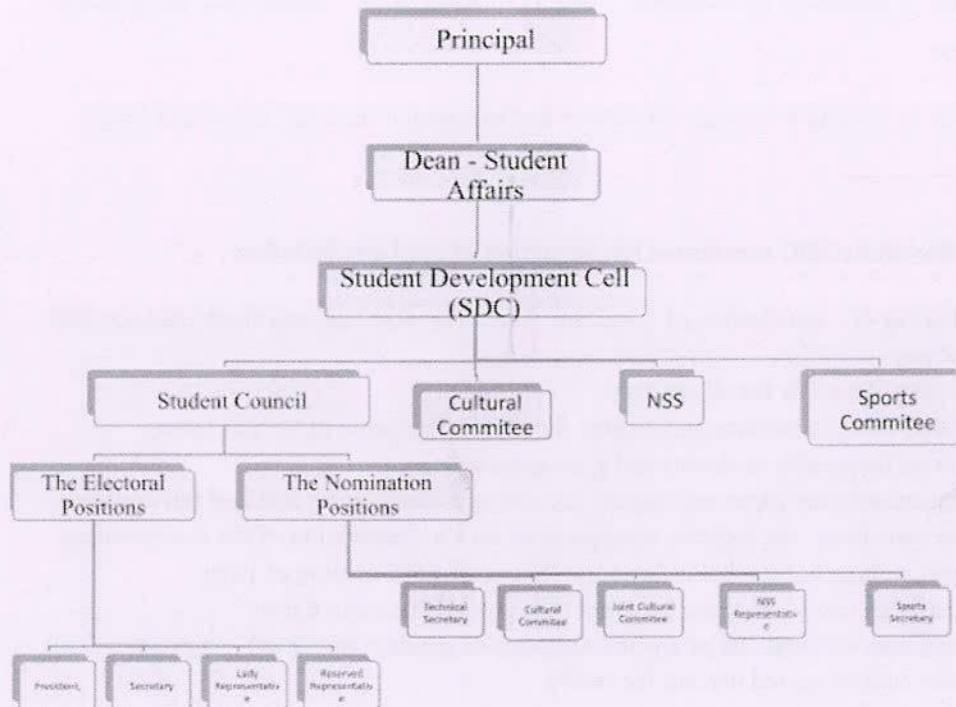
Principal

Dean - Student Affairs

Student Development Cell (SDC)

Student Council

Cultural Commitee

NSS

Sports Commitee

The Electoral Positions

The Nomination Positions

Technical Secretary

Cultural Commitee

Joint Cultural Commitee

NSS Representative

Sports Secretary

President,

Secretary

Lady Representative

Reserved Representative